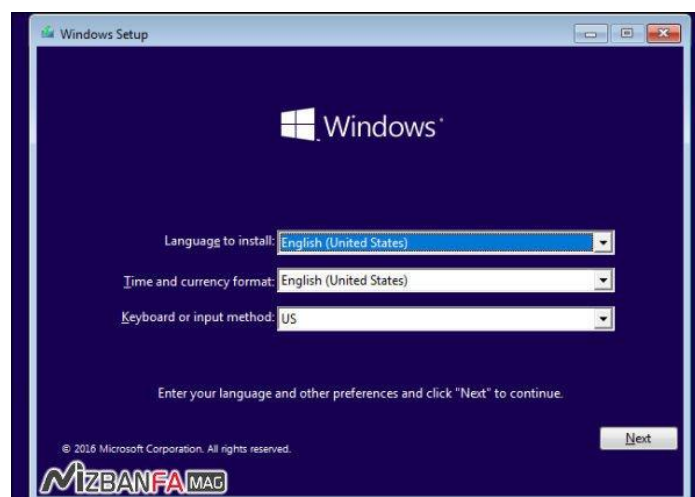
Windows Setup

Windows

Language to install: English (United States)

Time and currency format: English (United States)

Keyboard or input method: US

Enter your language and other preferences and click "Next" to continue.

© 2016 Microsoft Corporation. All rights reserved.

Next

MIZBANFA MAG